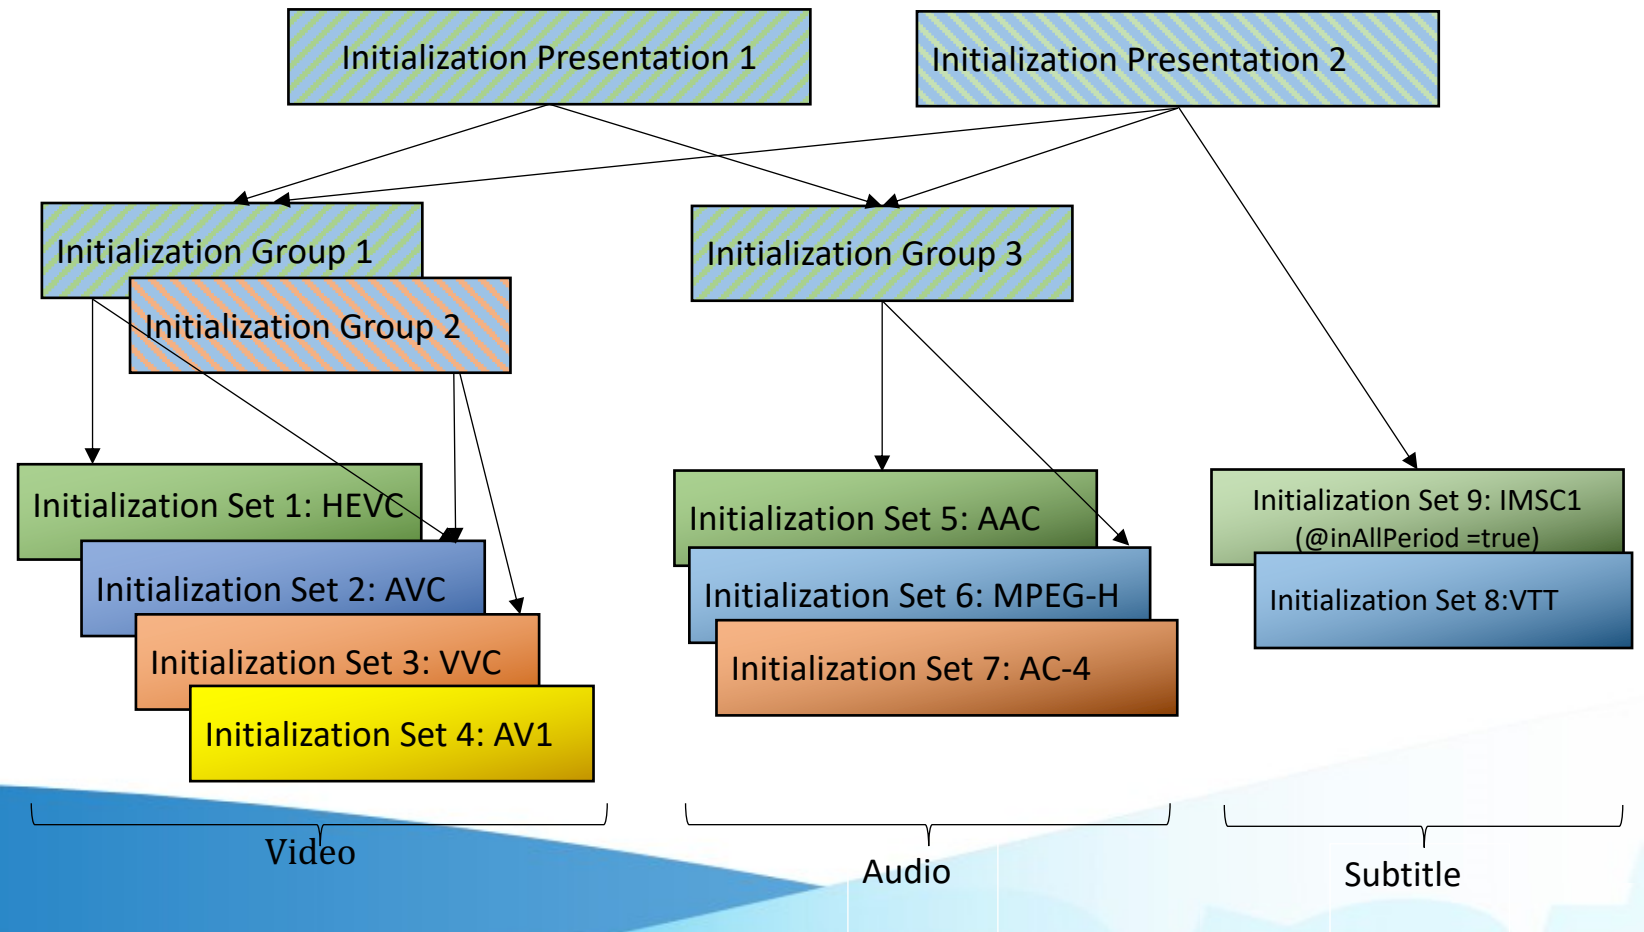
Initialization Presentation 1

Initialization Presentation 2

Initialization Group 1

Initialization Group 2

Initialization Group 3

Initialization Set 1: HEVC

Initialization Set 2: AVC

Initialization Set 3: VVC

Initialization Set 4: AV1

Initialization Set 5: AAC

Initialization Set 6: MPEG-H

Initialization Set 7: AC-4

Initialization Set 9: IMSC1 (@inAllPeriod =true)

Initialization Set 8:VTT

Video

Audio

Subtitle